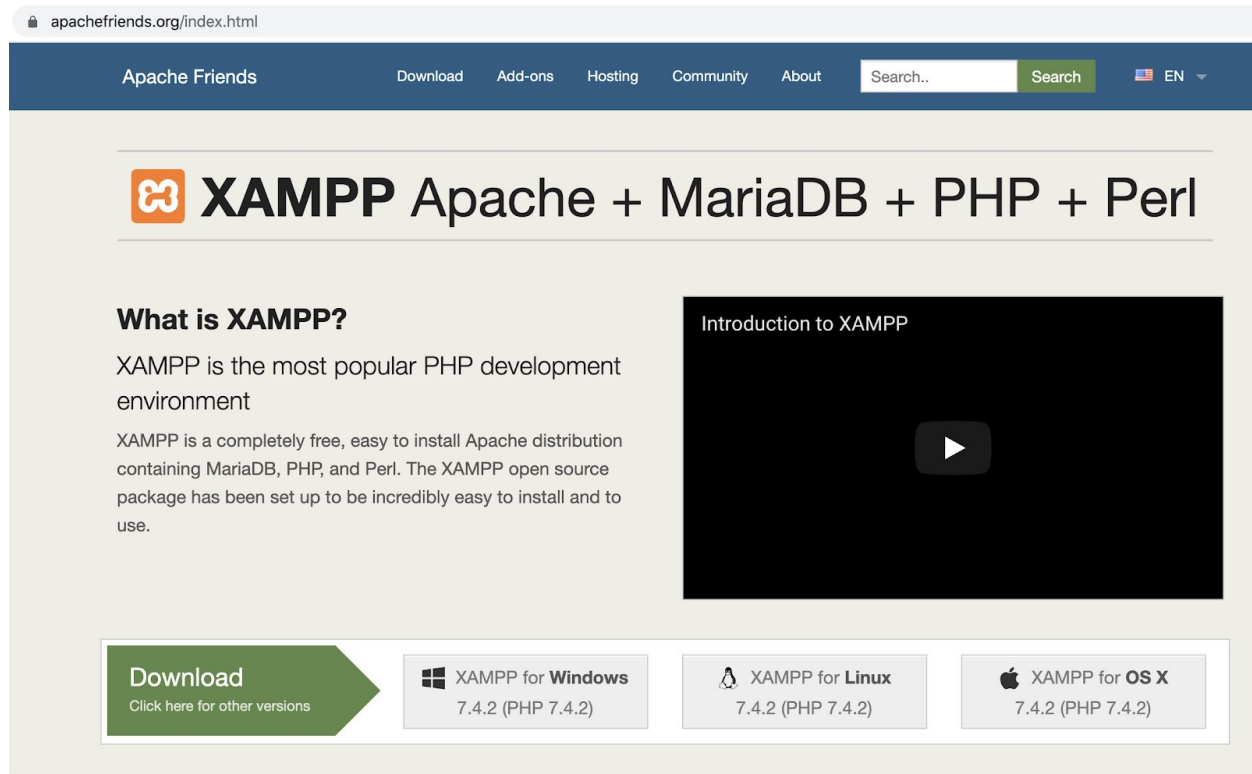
apachefriends.org/index.html

Apache Friends Download Add-ons Hosting Community About Search.. Search EN

XAMPP Apache + MariaDB + PHP + Perl

What is XAMPP?

XAMPP is the most popular PHP development environment

XAMPP is a completely free, easy to install Apache distribution containing MariaDB, PHP, and Perl. The XAMPP open source package has been set up to be incredibly easy to install and to use.

Introduction to XAMPP

Download
Click here for other versions

XAMPP for Windows
7.4.2 (PHP 7.4.2)

XAMPP for Linux
7.4.2 (PHP 7.4.2)

XAMPP for OS X
7.4.2 (PHP 7.4.2)